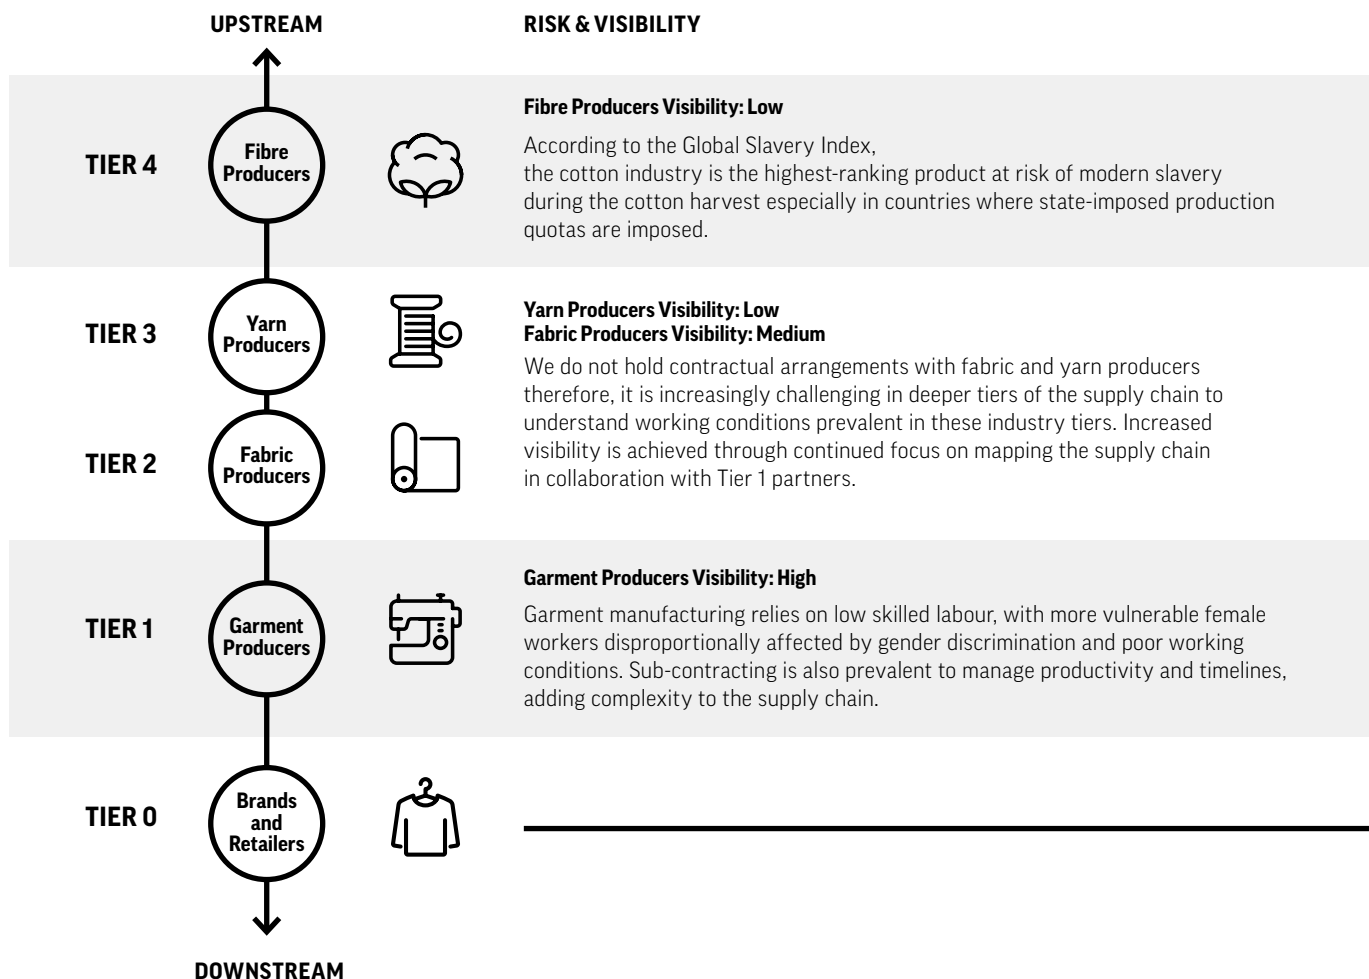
UPSTREAM

RISK & VISIBILITY

TIER 4

Fibre Producers

Fibre Producers Visibility: Low

According to the Global Slavery Index, the cotton industry is the highest-ranking product at risk of modern slavery during the cotton harvest especially in countries where state-imposed production quotas are imposed.

TIER 3

Yarn Producers

Yarn Producers Visibility: Low
Fabric Producers Visibility: Medium

We do not hold contractual arrangements with fabric and yarn producers therefore, it is increasingly challenging in deeper tiers of the supply chain to understand working conditions prevalent in these industry tiers. Increased visibility is achieved through continued focus on mapping the supply chain in collaboration with Tier 1 partners.

TIER 2

Fabric Producers

TIER 1

Garment Producers

Garment Producers Visibility: High

Garment manufacturing relies on low skilled labour, with more vulnerable female workers disproportionally affected by gender discrimination and poor working conditions. Sub-contracting is also prevalent to manage productivity and timelines, adding complexity to the supply chain.

TIER 0

Brands and Retailers

DOWNSTREAM